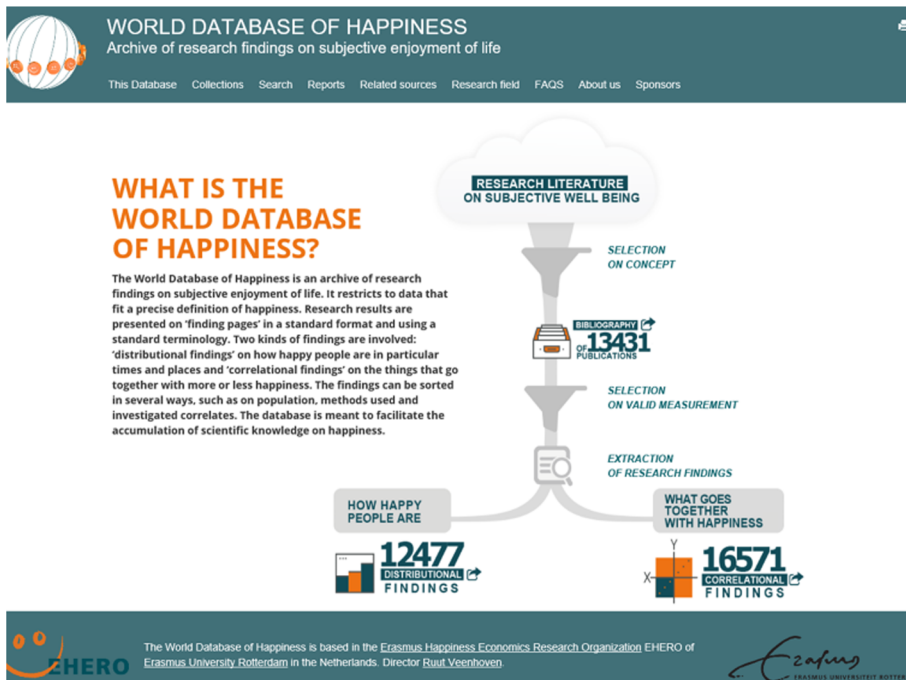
WORLD DATABASE OF HAPPINESS
Archive of research findings on subjective enjoyment of life

This Database Collections Search Reports Related sources Research field FAQS About us Sponsors

WHAT IS THE WORLD DATABASE OF HAPPINESS?

The World Database of Happiness is an archive of research findings on subjective enjoyment of life. It restricts to data that fit a precise definition of happiness. Research results are presented on 'finding pages' in a standard format and using a standard terminology. Two kinds of findings are involved: 'distributional findings' on how happy people are in particular times and places and 'correlational findings' on the things that go together with more or less happiness. The findings can be sorted in several ways, such as on population, methods used and investigated correlates. The database is meant to facilitate the accumulation of scientific knowledge on happiness.

RESEARCH LITERATURE ON SUBJECTIVE WELL BEING

SELECTION ON CONCEPT

BIBLIOGRAPHY OF 13431 PUBLICATIONS

SELECTION ON VALID MEASUREMENT

EXTRACTION OF RESEARCH FINDINGS

HOW HAPPY PEOPLE ARE

WHAT GOES TOGETHER WITH HAPPINESS

12477 DISTRIBUTIONAL FINDINGS

Y
X
16571 CORRELATIONAL FINDINGS

EHERO

The World Database of Happiness is based in the Erasmus Happiness Economics Research Organization EHERO of Erasmus University Rotterdam in the Netherlands. Director Ruut Veenhoven.

Erasmus
ERASMUS UNIVERSITEIT ROTTER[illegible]